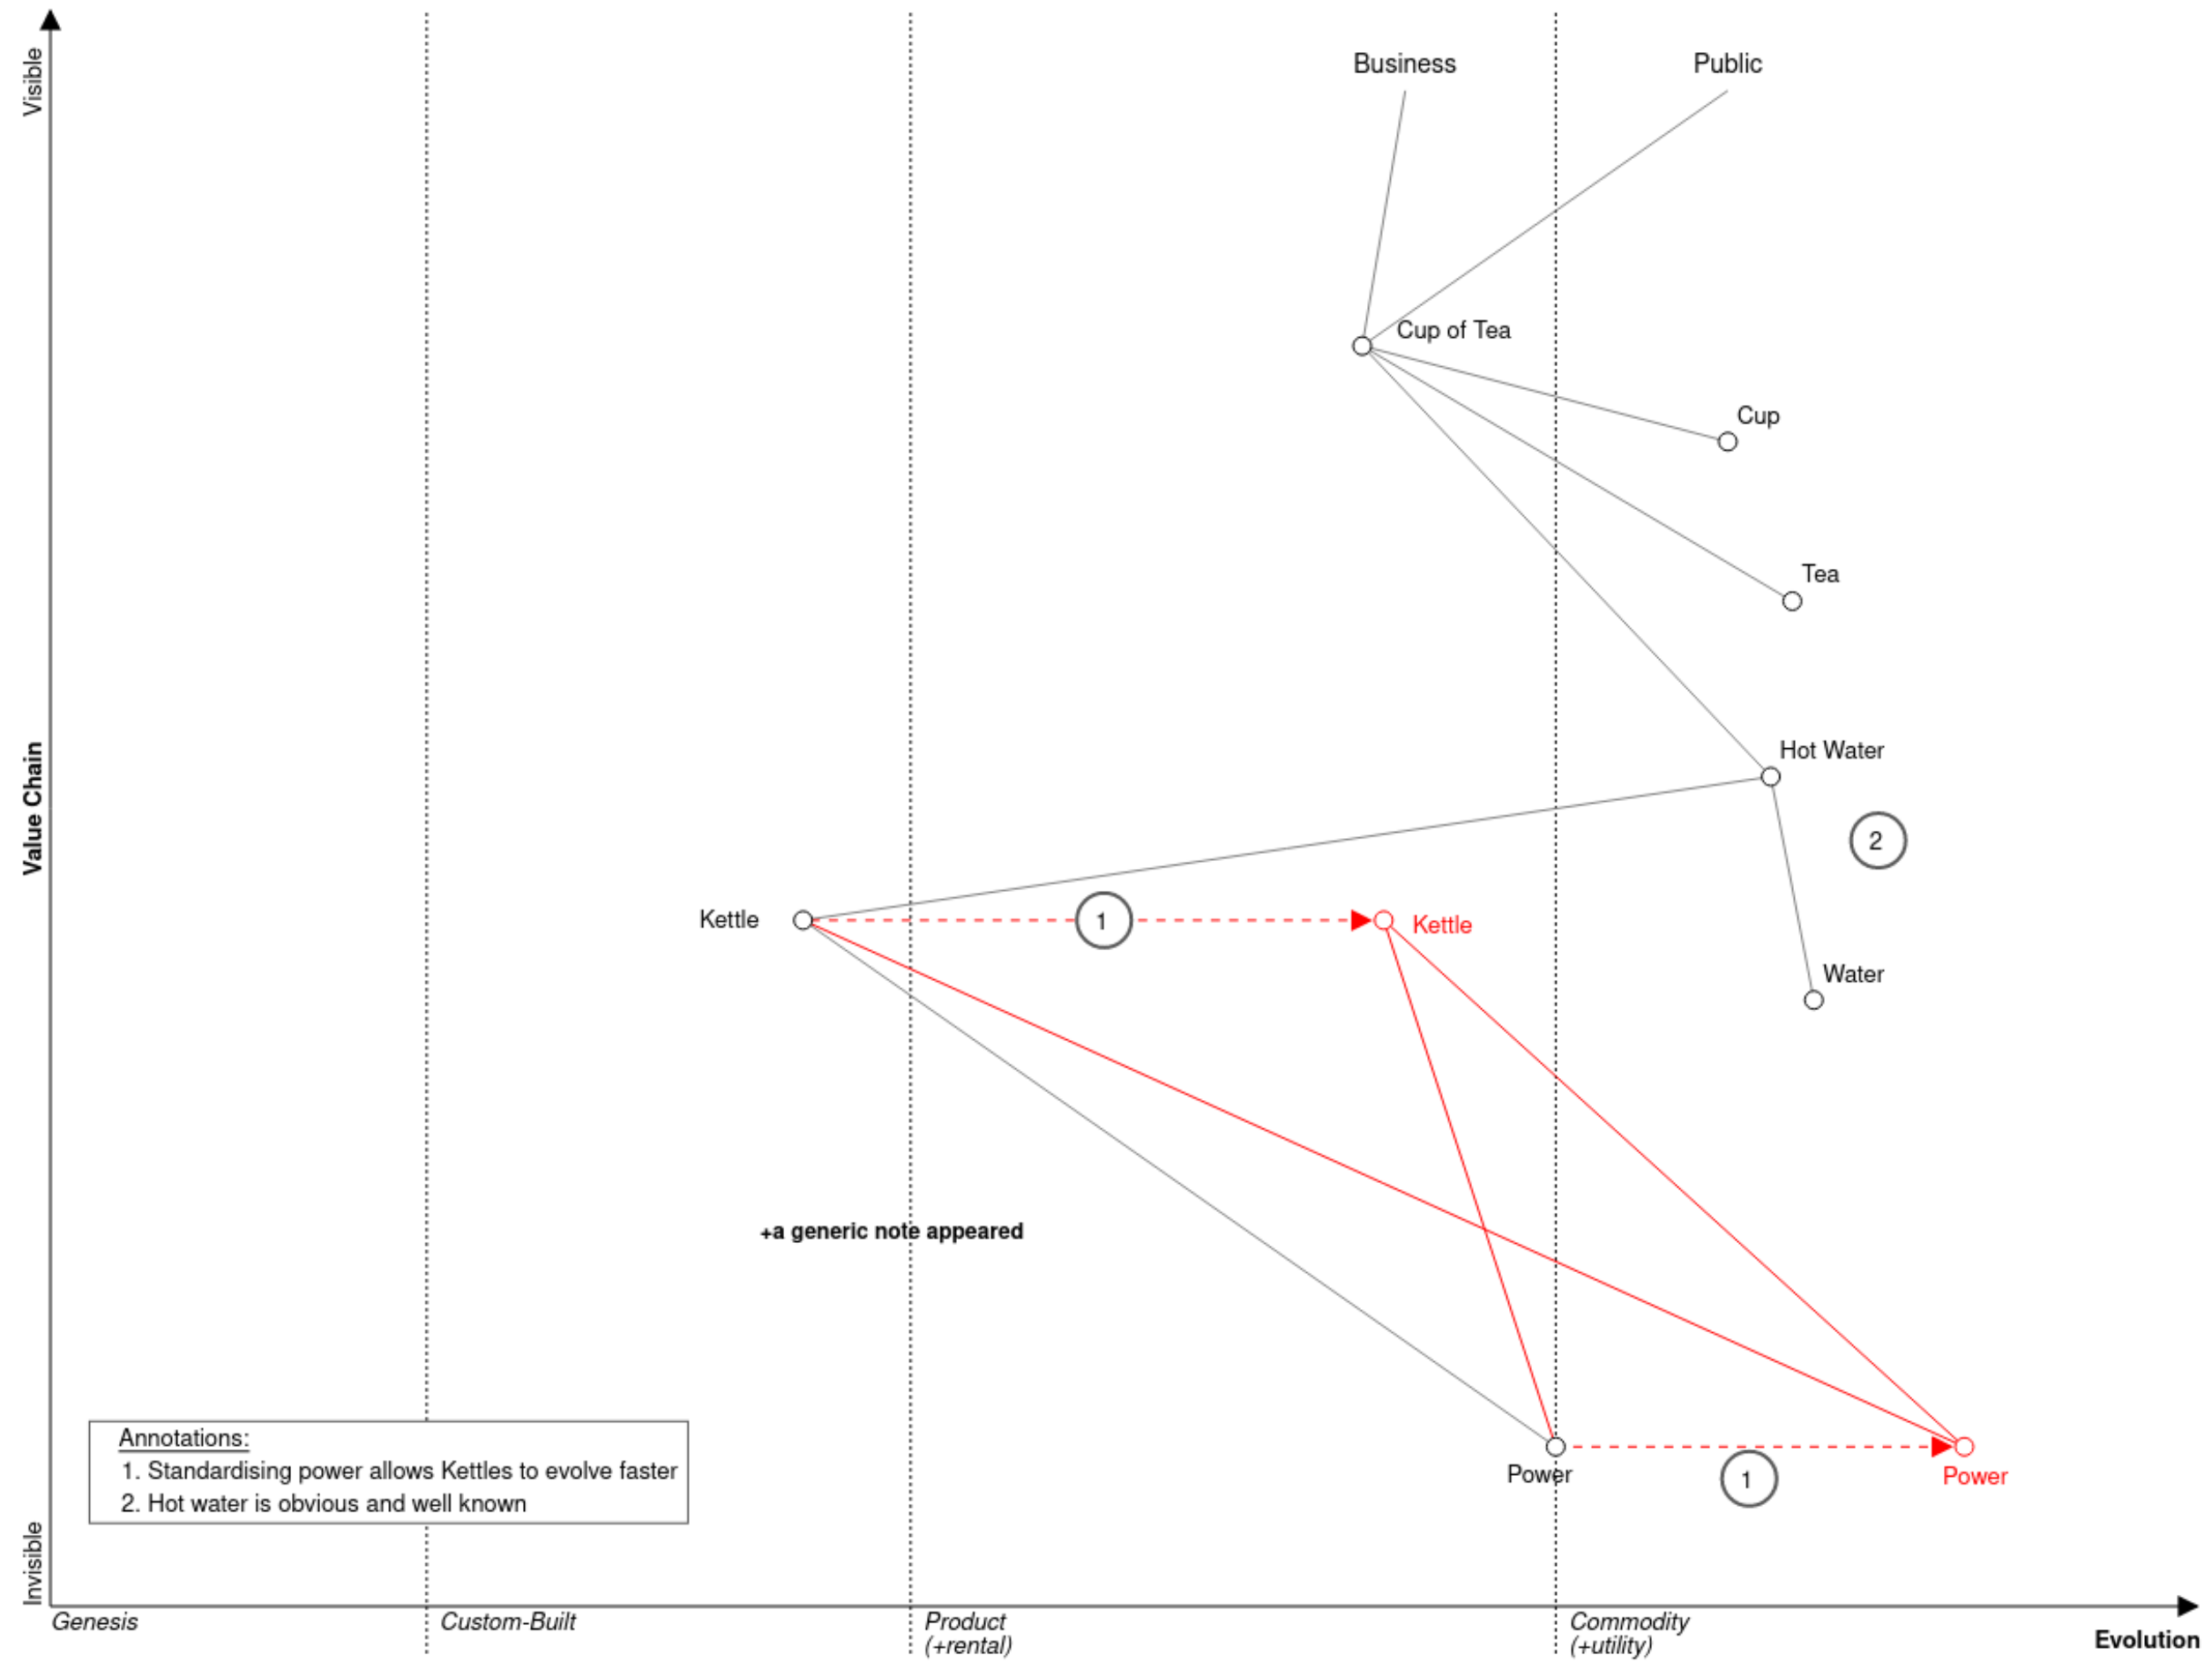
Visible

Value Chain

Invisible

Business

Public

Cup of Tea

Cup

Tea

Hot Water

2

Kettle

1

Kettle

Water

+a generic note appeared

Annotations:
1. Standardising power allows Kettles to evolve faster
2. Hot water is obvious and well known

Power

1

Power

Genesis

Custom-Built

Product (+rental)

Commodity (+utility)

Evolution